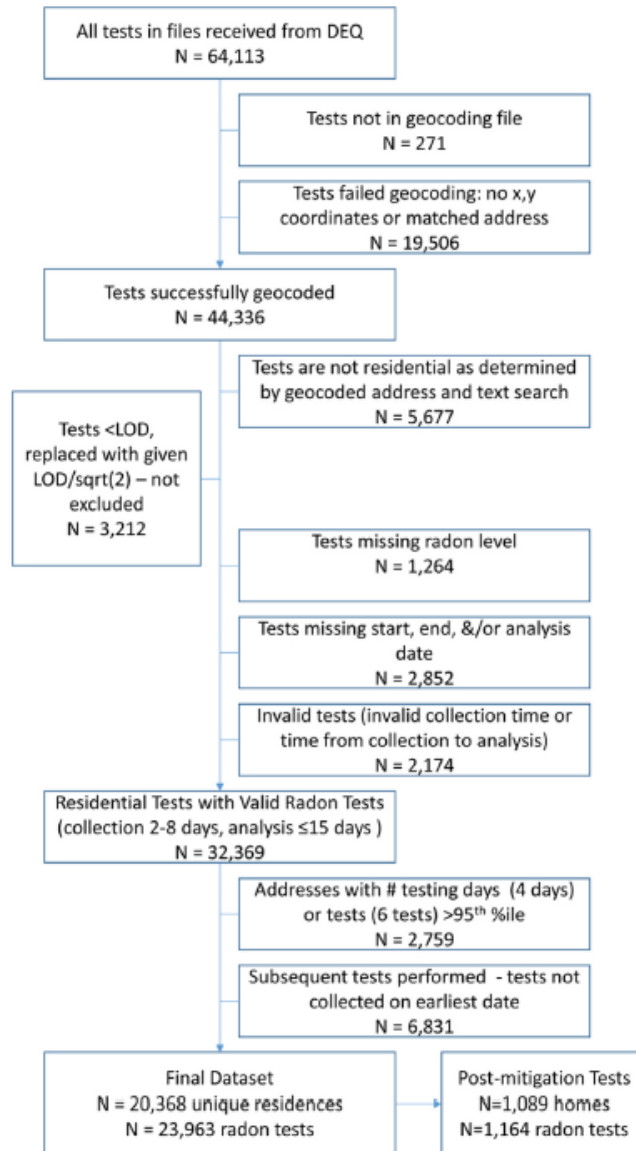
All tests in files received from DEQ
N = 64,113

Tests not in geocoding file
N = 271

Tests failed geocoding: no x,y coordinates or matched address
N = 19,506

Tests successfully geocoded
N = 44,336

Tests are not residential as determined by geocoded address and text search
N = 5,677

Tests <LOD, replaced with given LOD/sqrt(2) – not excluded
N = 3,212

Tests missing radon level
N = 1,264

Tests missing start, end, &/or analysis date
N = 2,852

Invalid tests (invalid collection time or time from collection to analysis)
N = 2,174

Residential Tests with Valid Radon Tests (collection 2-8 days, analysis ≤15 days )
N = 32,369

Addresses with # testing days (4 days) or tests (6 tests) >95$^{th}$ %ile
N = 2,759

Subsequent tests performed - tests not collected on earliest date
N = 6,831

Final Dataset
N = 20,368 unique residences
N = 23,963 radon tests

Post-mitigation Tests
N=1,089 homes
N=1,164 radon tests